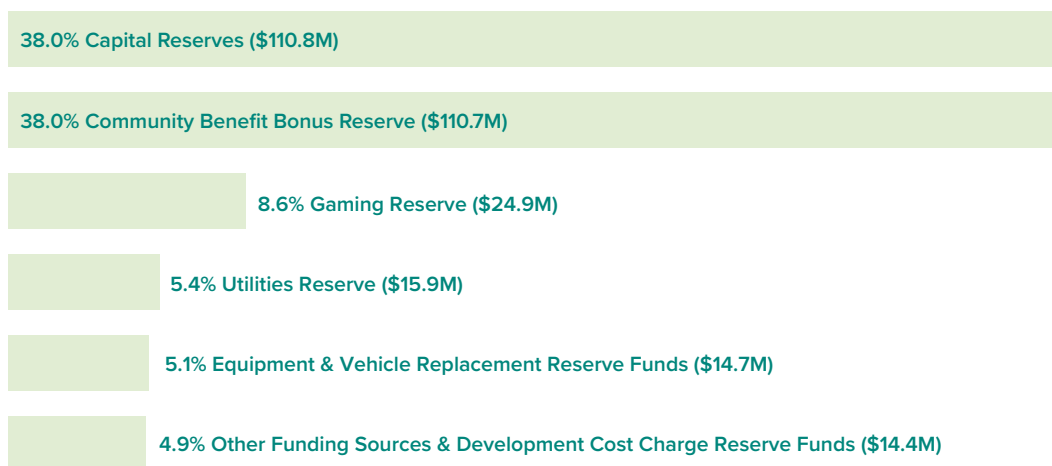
38.0% Capital Reserves ($110.8M)

38.0% Community Benefit Bonus Reserve ($110.7M)

8.6% Gaming Reserve ($24.9M)

5.4% Utilities Reserve ($15.9M)

5.1% Equipment & Vehicle Replacement Reserve Funds ($14.7M)

4.9% Other Funding Sources & Development Cost Charge Reserve Funds ($14.4M)